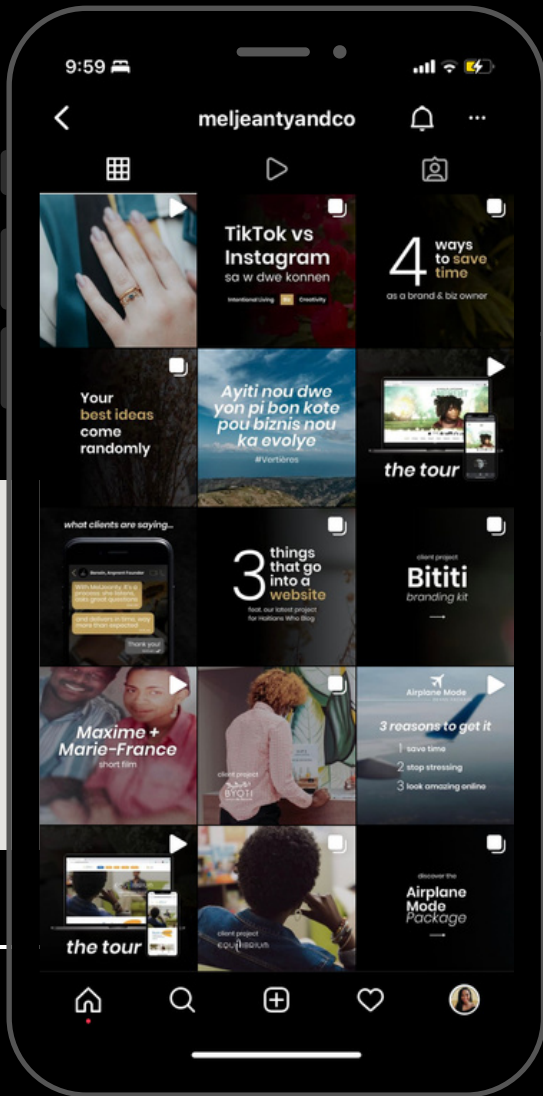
9:59

meljeantyandco

TikTok vs Instagram
sa w dwe konnen
Intentional Living | Biz | Creativity

4 ways to save time
as a brand & biz owner

Your best ideas come randomly

Ayiti nou dwe yon pi bon kote pou biznis nou ka evolye
#Vertières

the tour

what clients are saying...
Boncin, Angement Founder
With MelJeanty, it's a process, she listens, asks great questions
and delivers in time, way more than expected.
Thank you!

3 things that go into a website
feat. our latest project for Haitians Who Blog

client project
Bititi
branding kit

Maxime + Marie-France
short film

client project
BYOTI

Airplane Mode
3 reasons to get it
1 save time
2 stop stressing
3 look amazing online

the tour

client project
EQUILIBRIUM

discover the
Airplane Mode Package